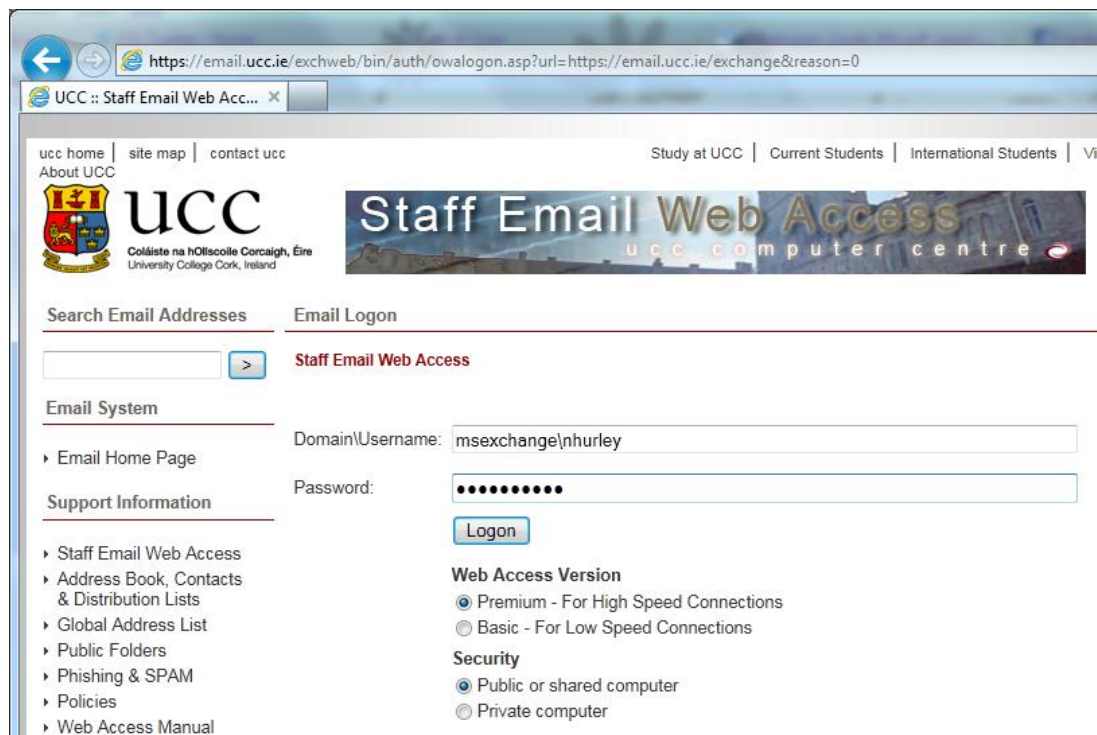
https://email.ucc.ie/exchweb/bin/auth/owalogon.asp?url=https://email.ucc.ie/exchange&reason=0

UCC :: Staff Email Web Acc... ×

ucc home | site map | contact ucc
About UCC

Study at UCC | Current Students | International Students | Vi

UCC
Coláiste na hOllscoile Corcaigh, Éire
University College Cork, Ireland

Staff Email Web Access
ucc computer centre

Search Email Addresses

>

Email System

▸ Email Home Page

Support Information

▸ Staff Email Web Access
▸ Address Book, Contacts & Distribution Lists
▸ Global Address List
▸ Public Folders
▸ Phishing & SPAM
▸ Policies
▸ Web Access Manual

Email Logon

Staff Email Web Access

Domain\Username: msexchange\nhurley

Password: ••••••••••

Logon

Web Access Version
Premium - For High Speed Connections
Basic - For Low Speed Connections

Security
Public or shared computer
Private computer